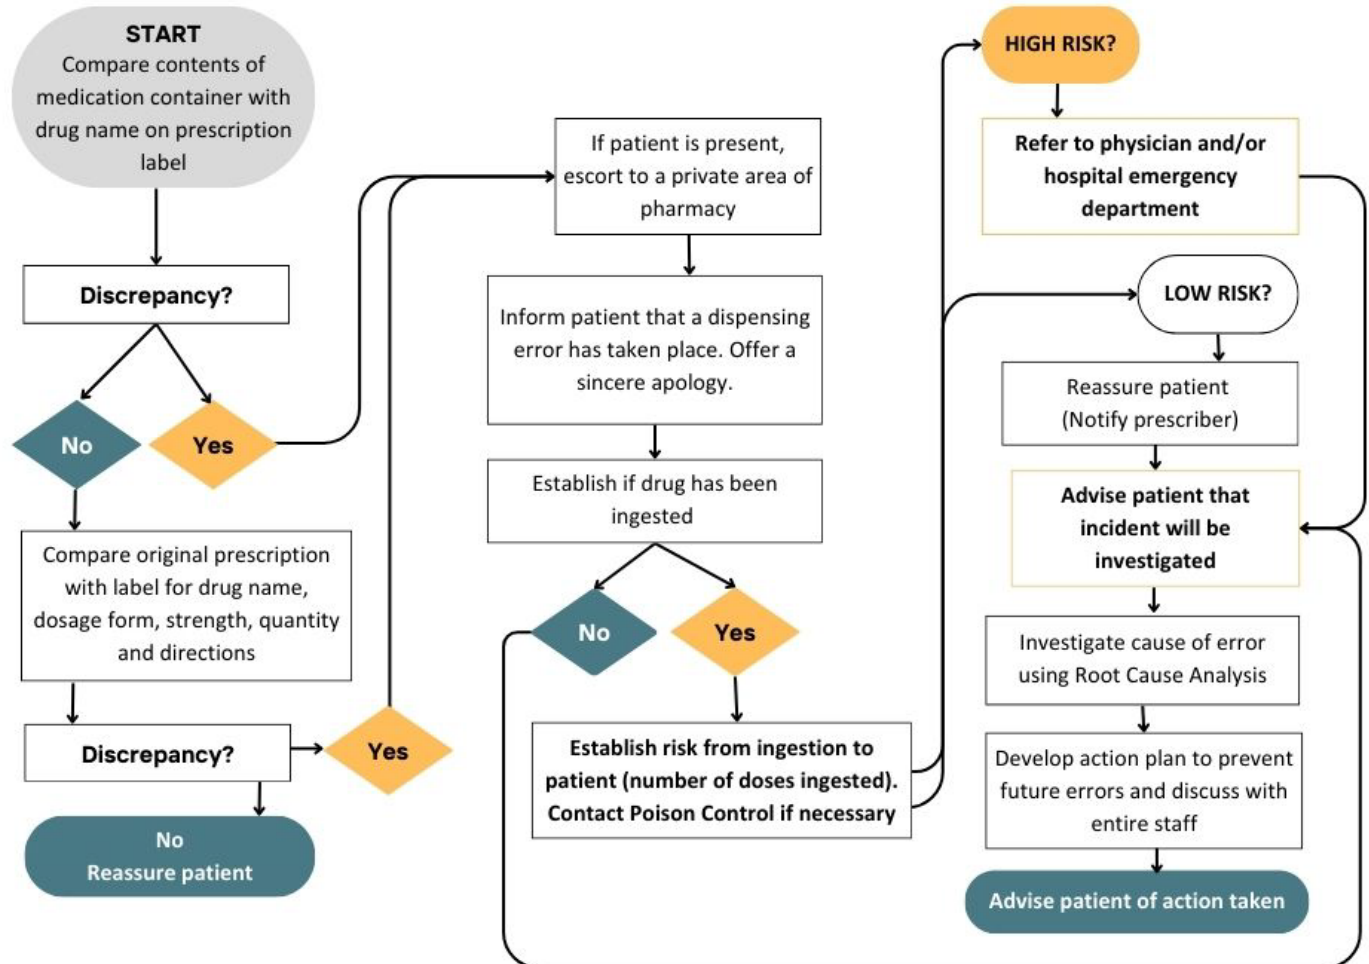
START
Compare contents of medication container with drug name on prescription label

Discrepancy?

No

Yes

Compare original prescription with label for drug name, dosage form, strength, quantity and directions

Discrepancy?

Yes

No
Reassure patient

If patient is present, escort to a private area of pharmacy

Inform patient that a dispensing error has taken place. Offer a sincere apology.

Establish if drug has been ingested

No

Yes

Establish risk from ingestion to patient (number of doses ingested). Contact Poison Control if necessary

HIGH RISK?

Refer to physician and/or hospital emergency department

LOW RISK?

Reassure patient
(Notify prescriber)

Advise patient that incident will be investigated

Investigate cause of error using Root Cause Analysis

Develop action plan to prevent future errors and discuss with entire staff

Advise patient of action taken